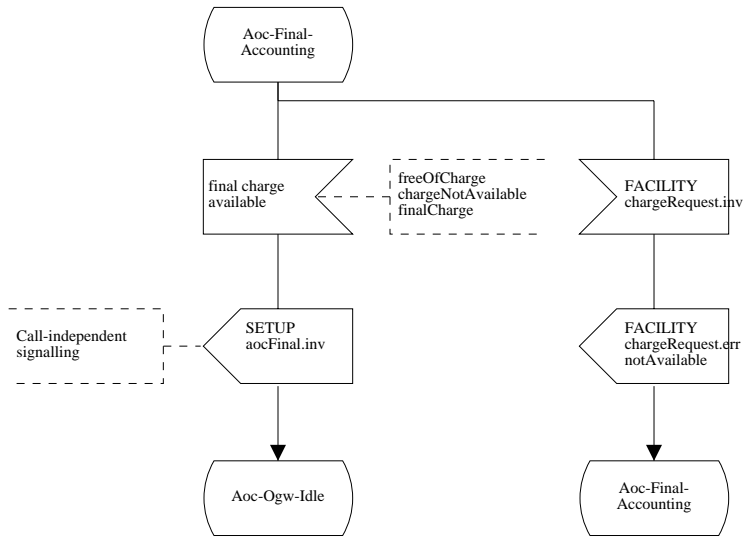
Aoc-Final-Accounting

final charge available

freeOfCharge
chargeNotAvailable
finalCharge

FACILITY
chargeRequest.inv

Call-independent signalling

SETUP
aocFinal.inv

FACILITY
chargeRequest.err
notAvailable

Aoc-Ogw-Idle

Aoc-Final-Accounting